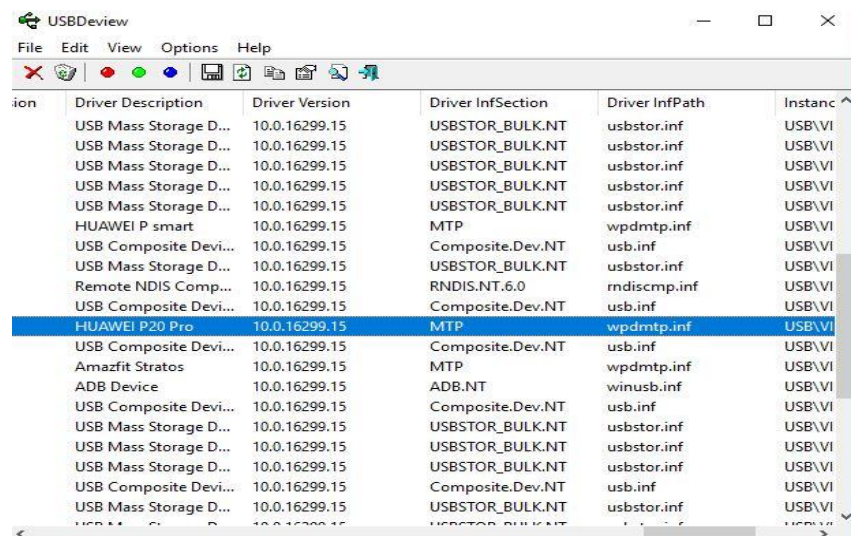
USBDeview

File Edit View Options Help

| ion | Driver Description | Driver Version | Driver InfSection | Driver InfPath | Instanc |
|---|---|---|---|---|---|
| | USB Mass Storage D... | 10.0.16299.15 | USBSTOR_BULK.NT | usbstor.inf | USB\VI |
| | USB Mass Storage D... | 10.0.16299.15 | USBSTOR_BULK.NT | usbstor.inf | USB\VI |
| | USB Mass Storage D... | 10.0.16299.15 | USBSTOR_BULK.NT | usbstor.inf | USB\VI |
| | USB Mass Storage D... | 10.0.16299.15 | USBSTOR_BULK.NT | usbstor.inf | USB\VI |
| | USB Mass Storage D... | 10.0.16299.15 | USBSTOR_BULK.NT | usbstor.inf | USB\VI |
| | HUAWEI P smart | 10.0.16299.15 | MTP | wpdmtp.inf | USB\VI |
| | USB Composite Devi... | 10.0.16299.15 | Composite.Dev.NT | usb.inf | USB\VI |
| | USB Mass Storage D... | 10.0.16299.15 | USBSTOR_BULK.NT | usbstor.inf | USB\VI |
| | Remote NDIS Comp... | 10.0.16299.15 | RNDIS.NT.6.0 | rndiscmp.inf | USB\VI |
| | USB Composite Devi... | 10.0.16299.15 | Composite.Dev.NT | usb.inf | USB\VI |
| | HUAWEI P20 Pro | 10.0.16299.15 | MTP | wpdmtp.inf | USB\VI |
| | USB Composite Devi... | 10.0.16299.15 | Composite.Dev.NT | usb.inf | USB\VI |
| | Amazfit Stratos | 10.0.16299.15 | MTP | wpdmtp.inf | USB\VI |
| | ADB Device | 10.0.16299.15 | ADB.NT | winusb.inf | USB\VI |
| | USB Composite Devi... | 10.0.16299.15 | Composite.Dev.NT | usb.inf | USB\VI |
| | USB Mass Storage D... | 10.0.16299.15 | USBSTOR_BULK.NT | usbstor.inf | USB\VI |
| | USB Mass Storage D... | 10.0.16299.15 | USBSTOR_BULK.NT | usbstor.inf | USB\VI |
| | USB Mass Storage D... | 10.0.16299.15 | USBSTOR_BULK.NT | usbstor.inf | USB\VI |
| | USB Composite Devi... | 10.0.16299.15 | Composite.Dev.NT | usb.inf | USB\VI |
| | USB Mass Storage D... | 10.0.16299.15 | USBSTOR_BULK.NT | usbstor.inf | USB\VI |
| | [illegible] | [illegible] | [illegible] | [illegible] | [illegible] |